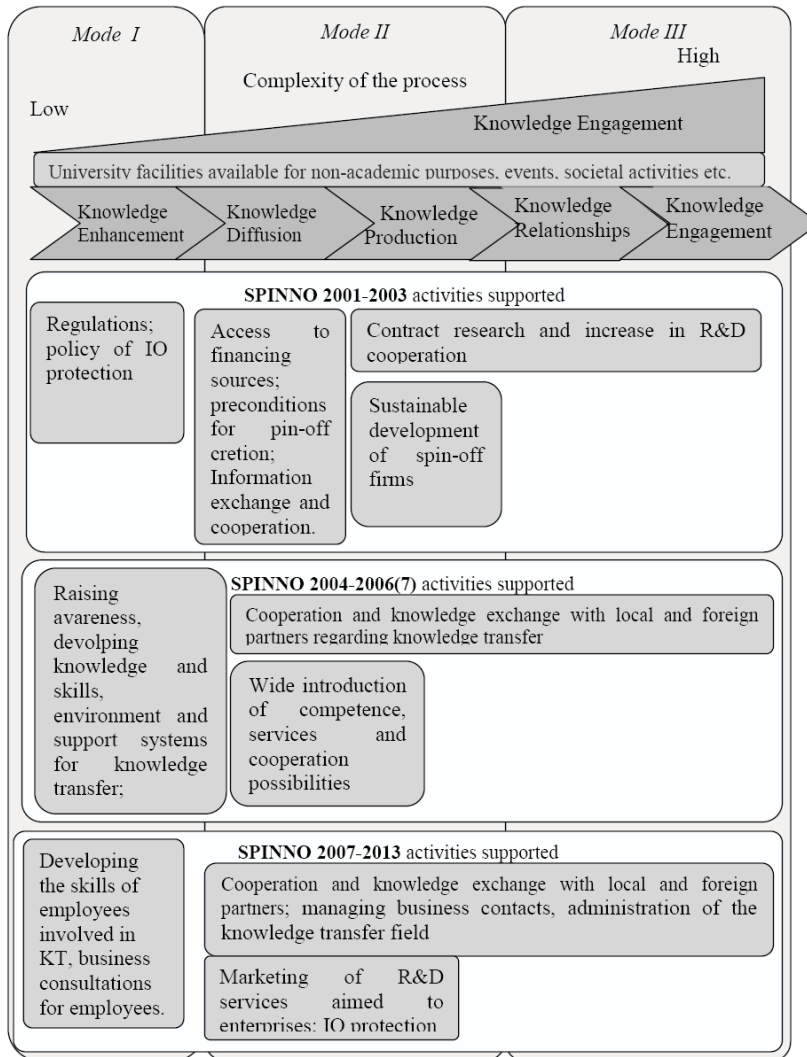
Mode I

Mode II

Mode III

High

Complexity of the process

Low

Knowledge Engagement

University facilities available for non-academic purposes, events, societal activities etc.

Knowledge Enhancement

Knowledge Diffusion

Knowledge Production

Knowledge Relationships

Knowledge Engagement

**SPINNO 2001-2003** activities supported

Regulations; policy of IO protection

Access to financing sources; preconditions for pin-off cretion; Information exchange and cooperation.

Contract research and increase in R&D cooperation

Sustainable development of spin-off firms

**SPINNO 2004-2006(7)** activities supported

Raising avareness, devolping knowledge and skills, environment and support systems for knowledge transfer;

Cooperation and knowledge exchange with local and foreign partners regarding knowledge transfer

Wide introduction of competence, services and cooperation possibilities

**SPINNO 2007-2013** activities supported

Developing the skills of employees involved in KT, business consultations for employees.

Cooperation and knowledge exchange with local and foreign partners; managing business contacts, administration of the knowledge transfer field

Marketing of R&D services aimed to enterprises; IO protection